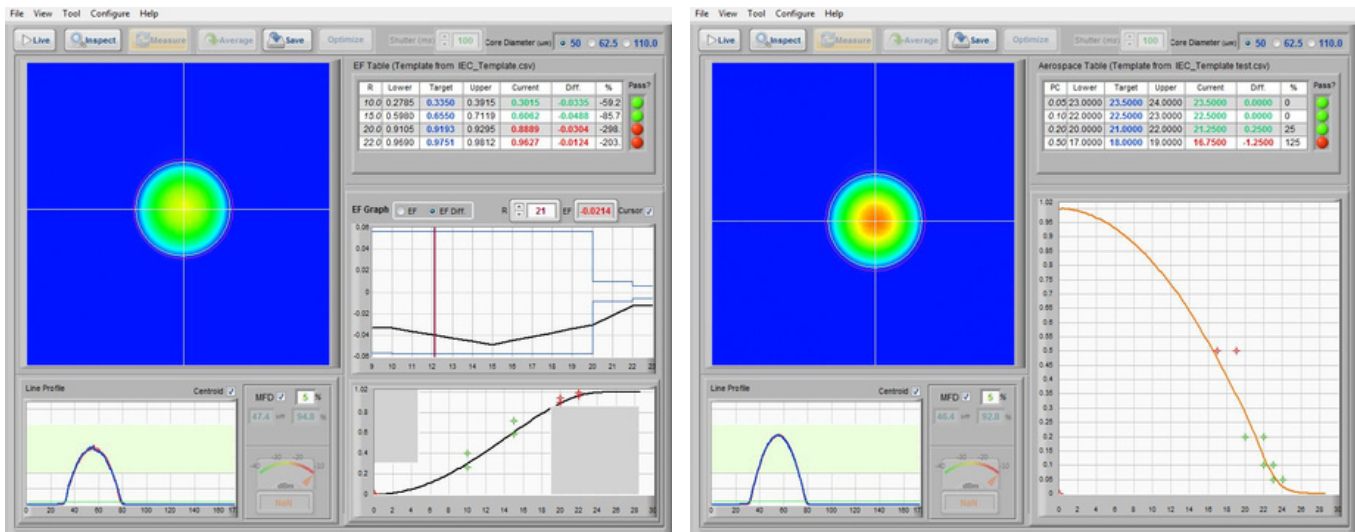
File View Tool Configure Help

Live Inspect Measure Average Save Optimize Shutter (ms) 100 Core Diameter (um) 50 62.5 110.0

EF Table (Template from IEC_Template.csv)

| R | Lower | Target | Upper | Current | Diff. | % |
|---|---|---|---|---|---|---|
| 10.0 | 0.2785 | 0.3350 | 0.3915 | 0.3015 | -0.0335 | -59.2 |
| 15.0 | 0.5980 | 0.6550 | 0.7119 | 0.6062 | -0.0488 | -85.7 |
| 20.0 | 0.9105 | 0.9193 | 0.9295 | 0.8889 | -0.0304 | -298. |
| 22.0 | 0.9690 | 0.9751 | 0.9812 | 0.9627 | -0.0124 | -203. |

Pass?

EF Graph EF EF Diff. R 21 EF -0.0214 Cursor

0.06 0.04 0.02 0 -0.02 -0.04 -0.06
9 10 11 12 13 14 15 16 17 18 19 20 21 22

Line Profile Centroid

0 20 40 60 80 100 120 140 160 17

MFD 5 %
47.4 um 94.8 %

dBm
NaN

1.02
0 2 4 6 8 10 12 14 16 18 20 22 24 26 28 30

File View Tool Configure Help

Live Inspect Measure Average Save Optimize Shutter (ms) 100 Core Diameter (um) 50 62.5 110.0

Aerospace Table (Template from IEC_Template test.csv)

| PC | Lower | Target | Upper | Current | Diff. | % |
|---|---|---|---|---|---|---|
| 0.05 | 23.0000 | 23.5000 | 24.0000 | 23.5000 | 0.0000 | 0 |
| 0.10 | 22.0000 | 22.5000 | 23.0000 | 22.5000 | 0.0000 | 0 |
| 0.20 | 20.0000 | 21.0000 | 22.0000 | 21.2500 | 0.2500 | 25 |
| 0.50 | 17.0000 | 18.0000 | 19.0000 | 16.7500 | -1.2500 | 125 |

Pass?

1.02 1 0.95 0.9 0.85 0.8 0.75 0.7 0.65 0.6 0.55 0.5 0.45 0.4 0.35 0.3 0.25 0.2 0.15 0.1 0.05 0
0 2 4 6 8 10 12 14 16 18 20 22 24 26 28 30

Line Profile Centroid

0 20 40 60 80 100 120 140 160 17

MFD 5 %
46.4 um 92.8 %

dBm
NaN